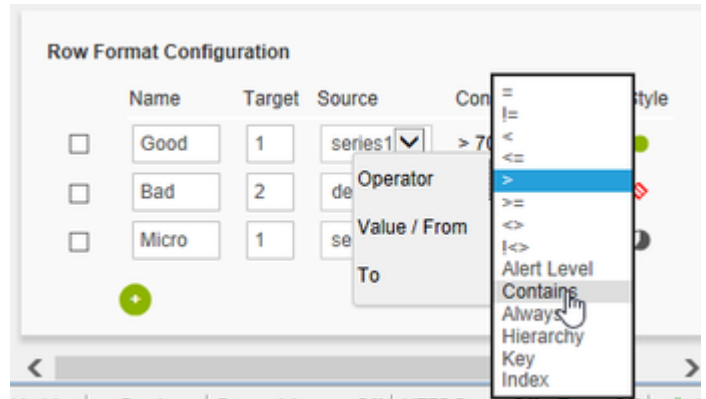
Row Format Configuration

| | Name | Target | Source | Con | Style |
|---|---|---|---|---|---|
| ☐ | Good | 1 | series1 | > 70 | |
| ☐ | Bad | 2 | de | | |
| ☐ | Micro | 1 | se | | |

Operator

Value / From

To

=
!=
<
<=
>
>=
<>
!<>
Alert Level
Contains
Always
Hierarchy
Key
Index